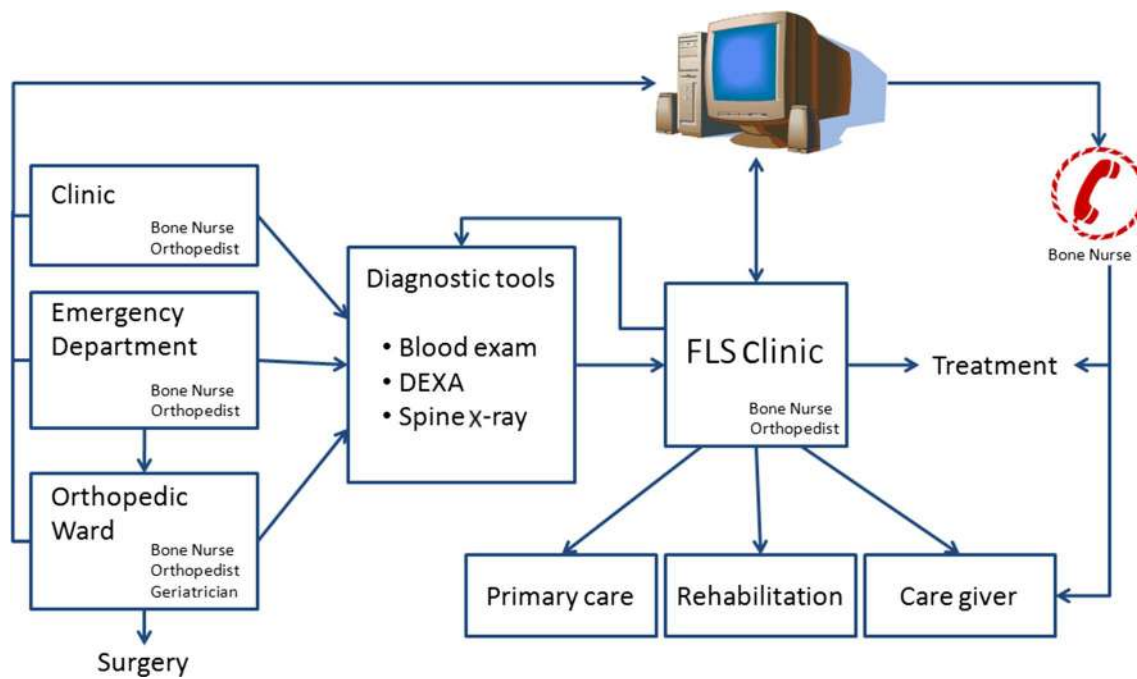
Clinic
Bone Nurse
Orthopedist

Emergency Department
Bone Nurse
Orthopedist

Orthopedic Ward
Bone Nurse
Orthopedist
Geriatrician

Surgery

Diagnostic tools
• Blood exam
• DEXA
• Spine X-ray

FLS Clinic
Bone Nurse
Orthopedist

Bone Nurse

Treatment

Primary care

Rehabilitation

Care giver